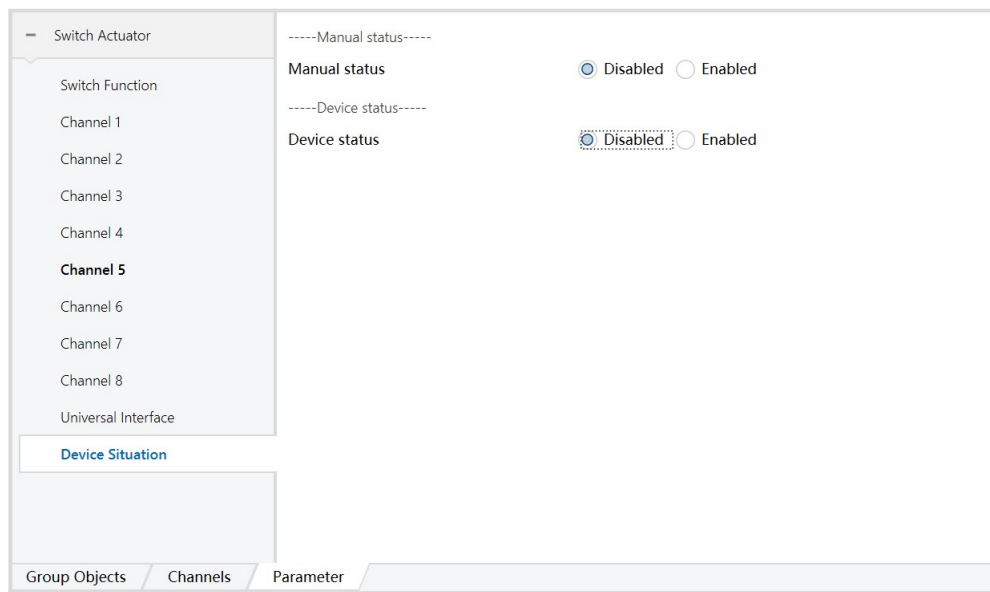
− Switch Actuator

Switch Function

Channel 1

Channel 2

Channel 3

Channel 4

Channel 5

Channel 6

Channel 7

Channel 8

Universal Interface

Device Situation

-----Manual status-----

Manual status Disabled Enabled

-----Device status-----

Device status Disabled Enabled

Group Objects Channels Parameter